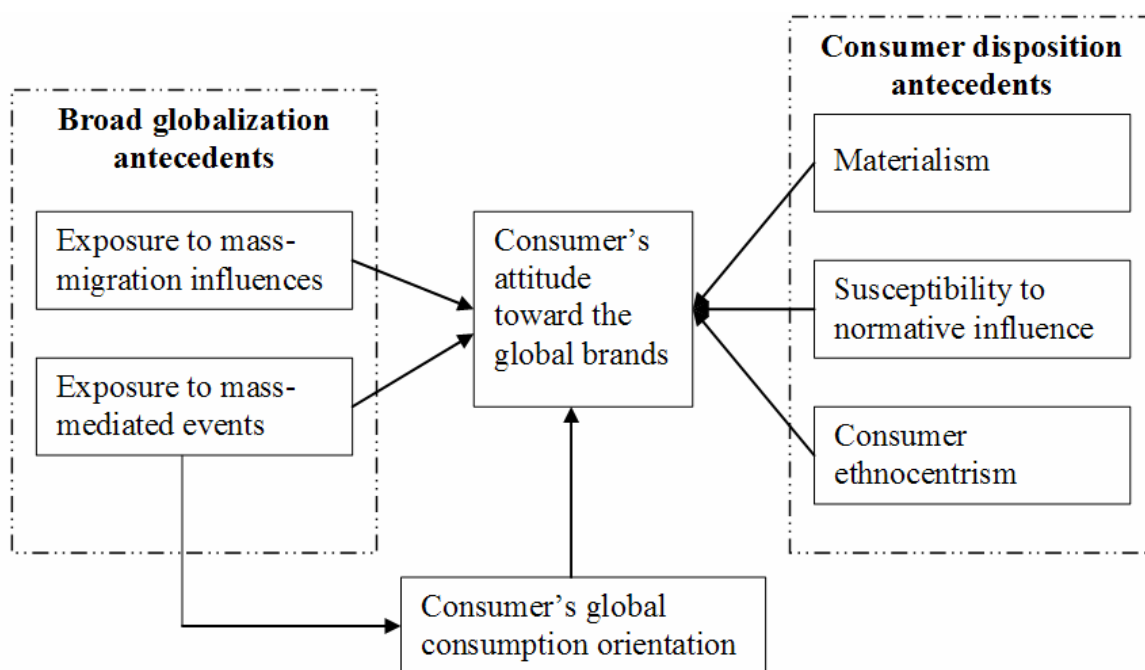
Broad globalization antecedents

Exposure to mass-migration influences

Exposure to mass-mediated events

Consumer's attitude toward the global brands

Consumer disposition antecedents

Materialism

Susceptibility to normative influence

Consumer ethnocentrism

Consumer's global consumption orientation